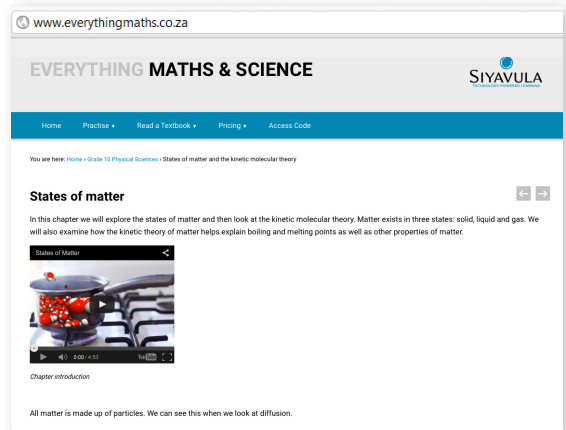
www.everythingmaths.co.za

EVERYTHING MATHS & SCIENCE

SIYAVULA
TECHNOLOGY-POWERED LEARNING

Home Practise ▾ Read a Textbook ▾ Pricing ▾ Access Code

You are here: Home › Grade 10 Physical Sciences › States of matter and the kinetic molecular theory

States of matter

In this chapter we will explore the states of matter and then look at the kinetic molecular theory. Matter exists in three states: solid, liquid and gas. We will also examine how the kinetic theory of matter helps explain boiling and melting points as well as other properties of matter.

States of Matter

0:00 / 4:53

Chapter introduction

All matter is made up of particles. We can see this when we look at diffusion.